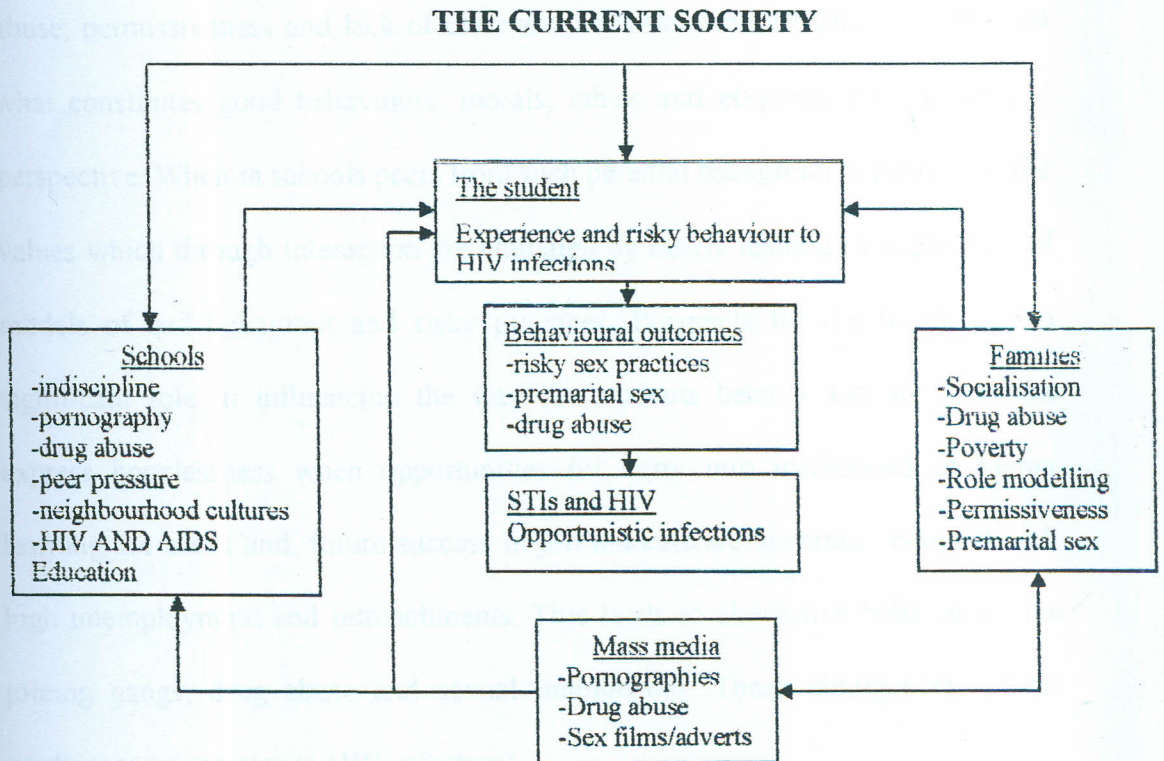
THE CURRENT SOCIETY

The student

Experience and risky behaviour to HIV infections

Behavioural outcomes
-risky sex practices
-premarital sex
-drug abuse

STIs and HIV
Opportunistic infections

Schools
-indiscipline
-pornography
-drug abuse
-peer pressure
-neighbourhood cultures
-HIV AND AIDS Education

Families
-Socialisation
-Drug abuse
-Poverty
-Role modelling
-Permissiveness
-Premarital sex

Mass media
-Pornographies
-Drug abuse
-Sex films/adverts